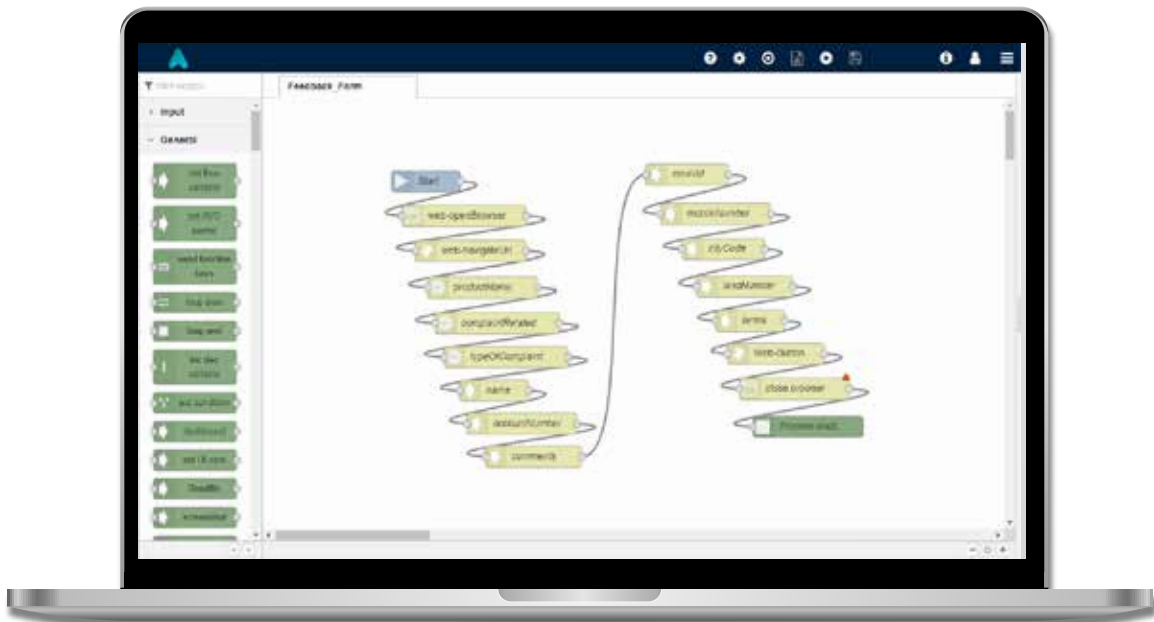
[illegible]

› Input

⌄ Generic

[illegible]

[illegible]

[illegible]

loop start

loop end

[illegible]

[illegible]

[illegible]

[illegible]

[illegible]

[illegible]

Feedback Form

Start

web-openBrowser

web-navigateTo

productName

complaintRelated

typeOfComplaint

name

accountNumber

comments

emailId

mobileNumber

cityCode

areaNumber

terms

web-button

close browser

Process end...